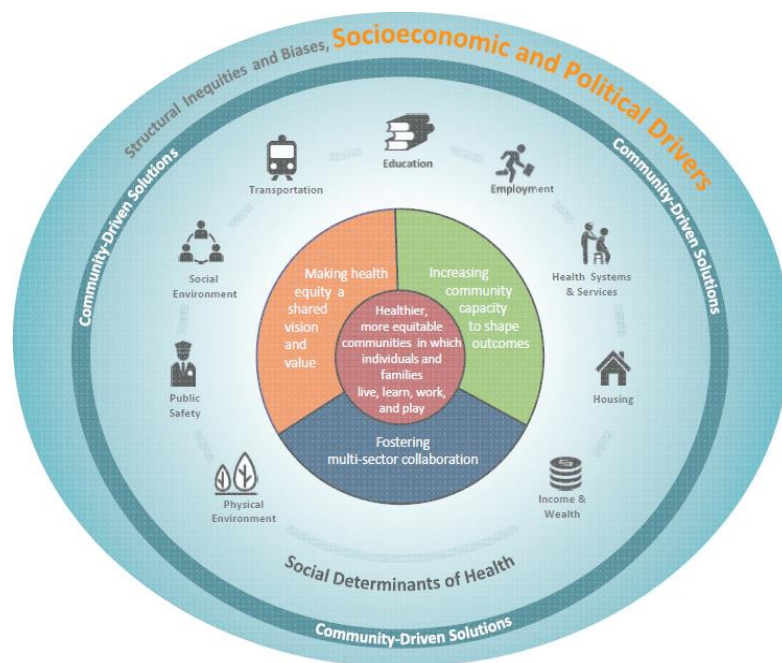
Structural Inequities and Biases, Socioeconomic and Political Drivers

Community-Driven Solutions

Community-Driven Solutions

Education

Transportation

Employment

Social Environment

Health Systems & Services

Public Safety

Housing

Physical Environment

Income & Wealth

Making health equity a shared vision and value

Increasing community capacity to shape outcomes

Healthier, more equitable communities in which individuals and families live, learn, work, and play

Fostering multi-sector collaboration

Social Determinants of Health

Community-Driven Solutions